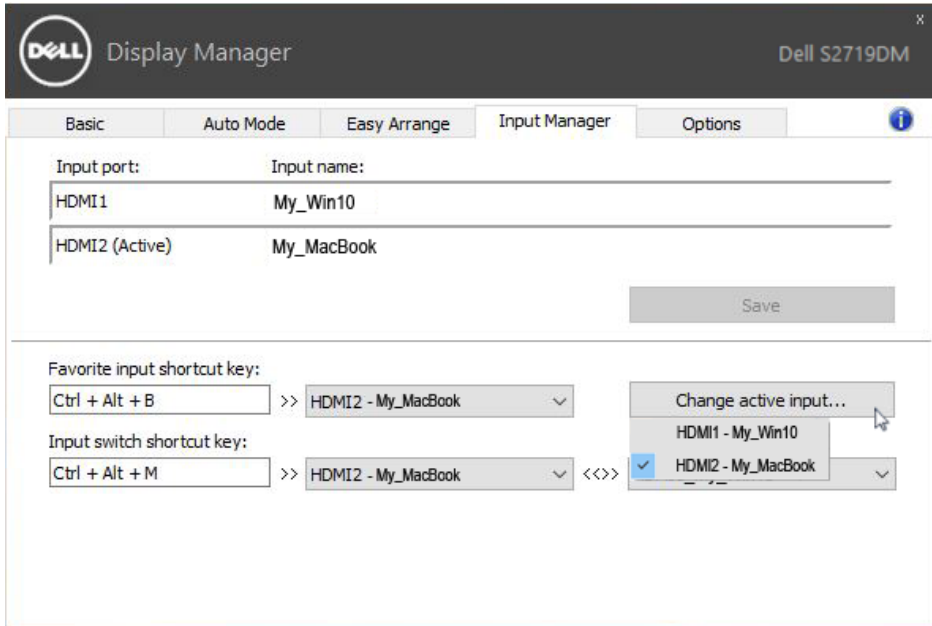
DELL Display Manager

Dell S2719DM

x

Basic | Auto Mode | Easy Arrange | Input Manager | Options

Input port: Input name:

HDMI1 My_Win10

HDMI2 (Active) My_MacBook

Save

Favorite input shortcut key:

Ctrl + Alt + B >> HDMI2 - My_MacBook

Change active input...

HDMI1 - My_Win10

HDMI2 - My_MacBook

Input switch shortcut key:

Ctrl + Alt + M >> HDMI2 - My_MacBook <<>>